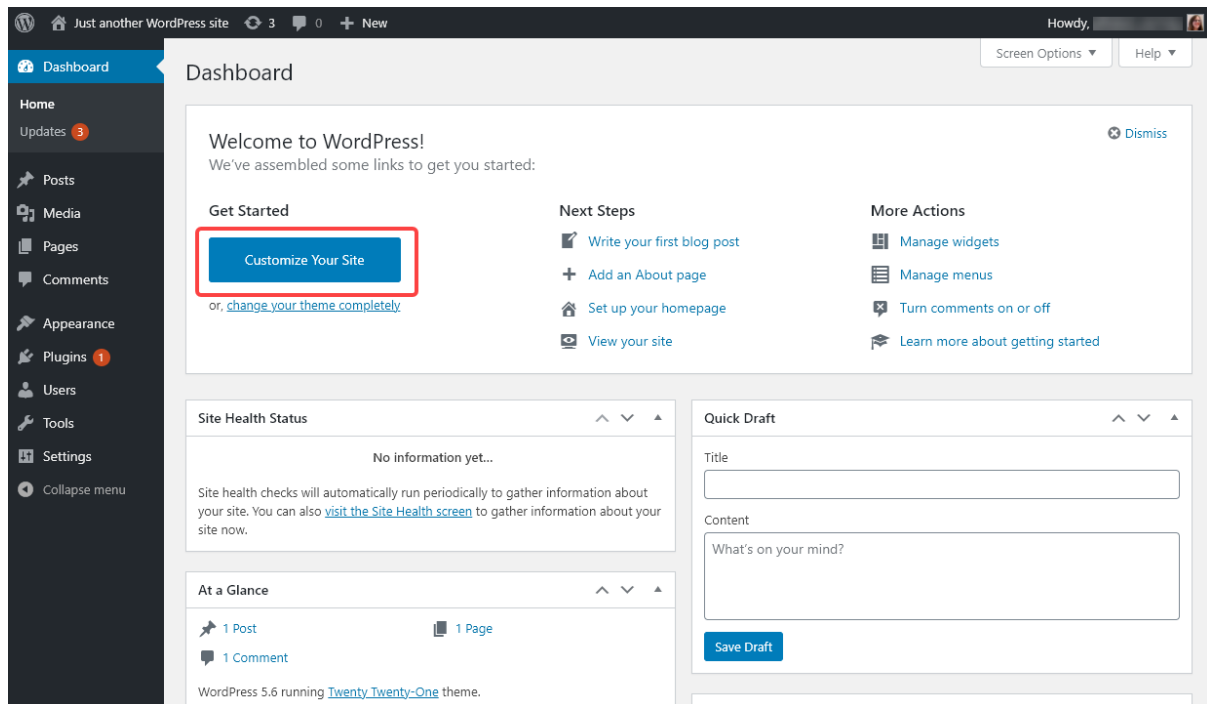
Just another WordPress site 3 0 New Howdy,

Dashboard
Home
Updates 3
Posts
Media
Pages
Comments
Appearance
Plugins 1
Users
Tools
Settings
Collapse menu

Screen Options ▼ Help ▼

Dashboard

Welcome to WordPress!
We've assembled some links to get you started:
Dismiss

Get Started
Customize Your Site
or, change your theme completely

Next Steps
Write your first blog post
Add an About page
Set up your homepage
View your site

More Actions
Manage widgets
Manage menus
Turn comments on or off
Learn more about getting started

Site Health Status
No information yet...
Site health checks will automatically run periodically to gather information about your site. You can also visit the Site Health screen to gather information about your site now.

At a Glance
1 Post
1 Page
1 Comment
WordPress 5.6 running Twenty Twenty-One theme.

Quick Draft
Title
Content
What's on your mind?
Save Draft